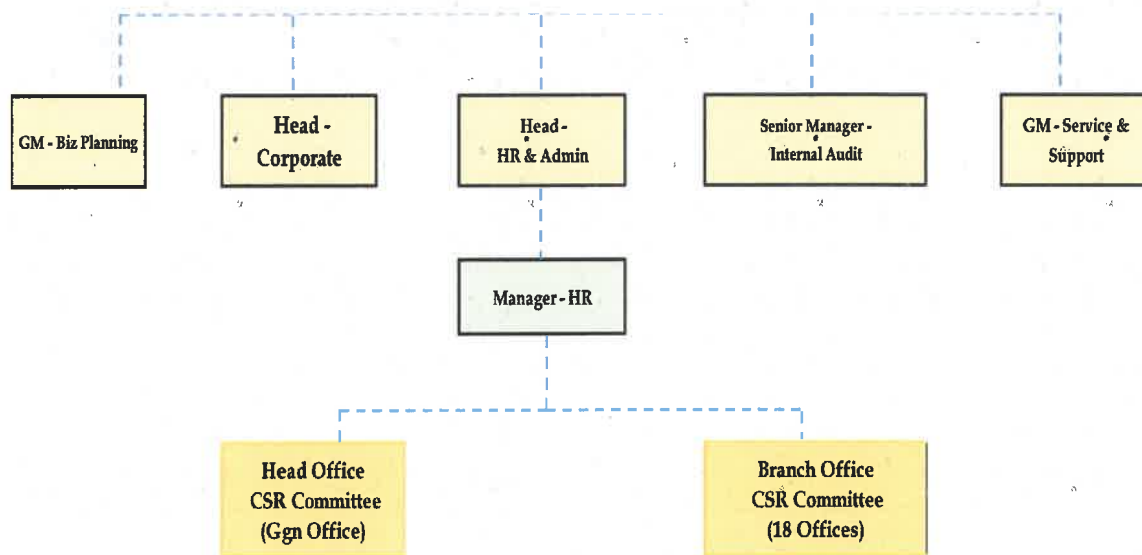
GM - Biz Planning

Head - Corporate

Head - HR & Admin

Senior Manager - Internal Audit

GM - Service & Support

Manager - HR

Head Office CSR Committee (Ggn Office)

Branch Office CSR Committee (18 Offices)